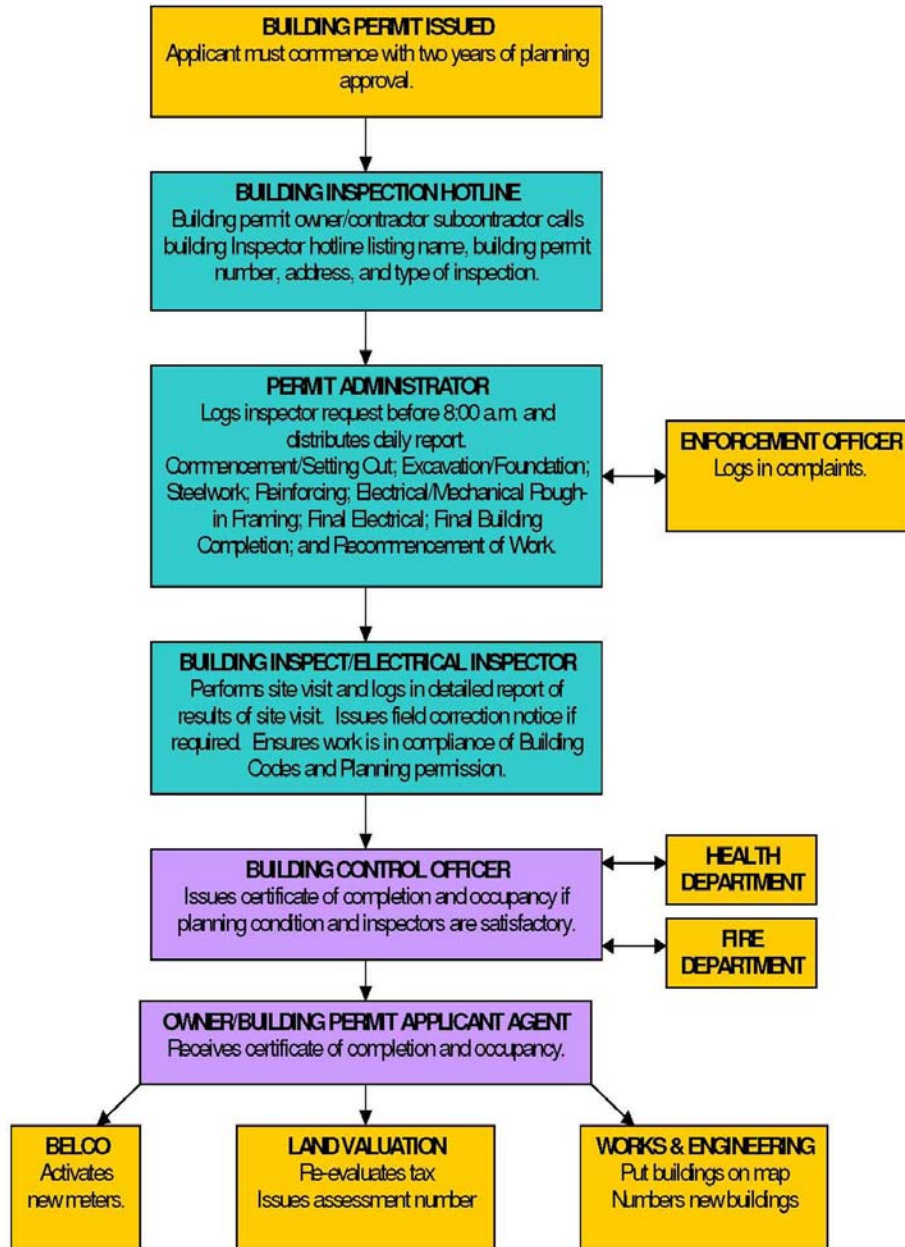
BUILDING PERMIT ISSUED
Applicant must commence with two years of planning approval.

BUILDING INSPECTION HOTLINE
Building permit owner/contractor subcontractor calls building Inspector hotline listing name, building permit number, address, and type of inspection.

PERMIT ADMINISTRATOR
Logs inspector request before 8:00 a.m. and distributes daily report.
Commencement/Setting Out; Excavation/Foundation; Steelwork; Reinforcing; Electrical/Mechanical Rough-in Framing; Final Electrical; Final Building Completion; and Recommencement of Work.

ENFORCEMENT OFFICER
Logs in complaints.

BUILDING INSPECT/ELECTRICAL INSPECTOR
Performs site visit and logs in detailed report of results of site visit. Issues field correction notice if required. Ensures work is in compliance of Building Codes and Planning permission.

BUILDING CONTROL OFFICER
Issues certificate of completion and occupancy if planning condition and inspectors are satisfactory.

HEALTH DEPARTMENT

FIRE DEPARTMENT

OWNER/BUILDING PERMIT APPLICANT AGENT
Receives certificate of completion and occupancy.

BELCO
Activates new meters.

LAND VALUATION
Re-evaluates tax
Issues assessment number

WORKS & ENGINEERING
Put buildings on map
Numbers new buildings